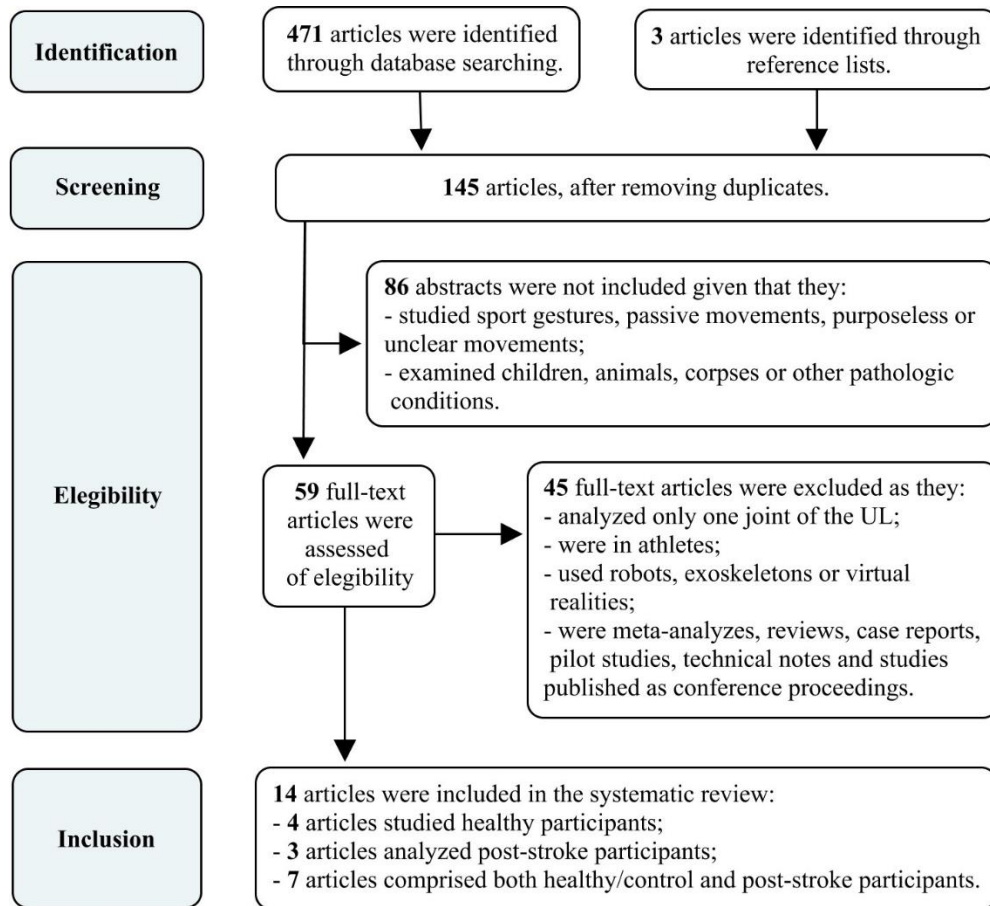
Identification

471 articles were identified through database searching.

3 articles were identified through reference lists.

Screening

145 articles, after removing duplicates.

Elegibility

86 abstracts were not included given that they:
- studied sport gestures, passive movements, purposeless or unclear movements;
- examined children, animals, corpses or other pathologic conditions.

59 full-text articles were assessed of elegibility

45 full-text articles were excluded as they:
- analyzed only one joint of the UL;
- were in athletes;
- used robots, exoskeletons or virtual realities;
- were meta-analyzes, reviews, case reports, pilot studies, technical notes and studies published as conference proceedings.

Inclusion

14 articles were included in the systematic review:
- 4 articles studied healthy participants;
- 3 articles analyzed post-stroke participants;
- 7 articles comprised both healthy/control and post-stroke participants.